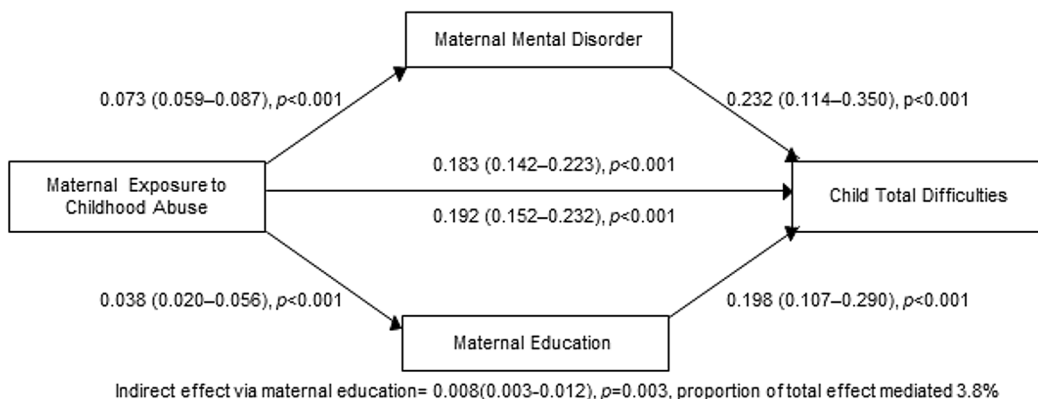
Maternal Mental Disorder

0.073 (0.059–0.087), $p$<0.001

0.232 (0.114–0.350), p<0.001

0.183 (0.142–0.223), $p$<0.001

Maternal Exposure to Childhood Abuse

Child Total Difficulties

0.192 (0.152–0.232), $p$<0.001

0.038 (0.020–0.056), $p$<0.001

0.198 (0.107–0.290), $p$<0.001

Maternal Education

Indirect effect via maternal education= 0.008(0.003-0.012), $p$=0.003, proportion of total effect mediated 3.8%